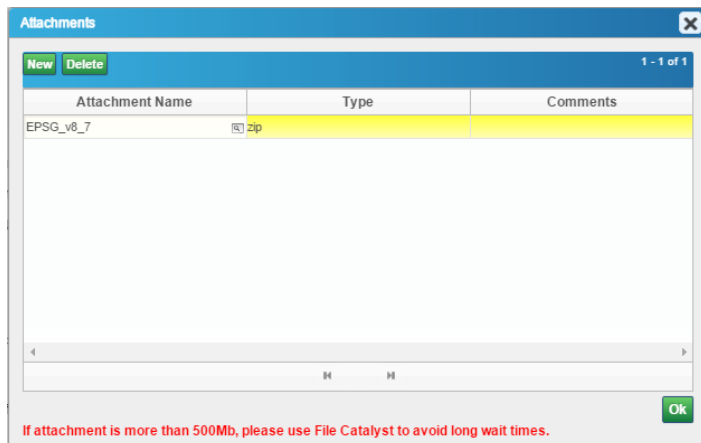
Attachments

New Delete

1 - 1 of 1

| Attachment Name | Type | Comments |
|---|---|---|
| EPSG_v8_7 | zip | |

Ok

If attachment is more than 500Mb, please use File Catalyst to avoid long wait times.